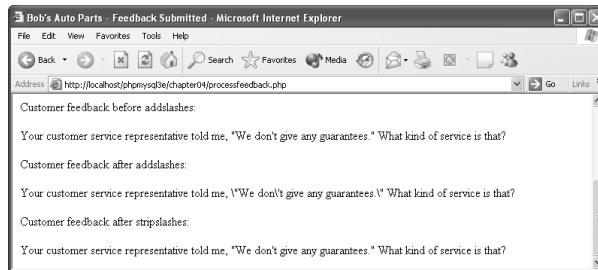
Bob's Auto Parts - Feedback Submitted - Microsoft Internet Explorer

File Edit View Favorites Tools Help

Back Search Favorites Media

Address http://localhost/phpmysql3e/chapter04/processfeedback.php Go Links

Customer feedback before addslashes:

Your customer service representative told me, "We don't give any guarantees." What kind of service is that?

Customer feedback after addslashes:

Your customer service representative told me, \"We don\'t give any guarantees.\" What kind of service is that?

Customer feedback after stripslashes:

Your customer service representative told me, "We don't give any guarantees." What kind of service is that?